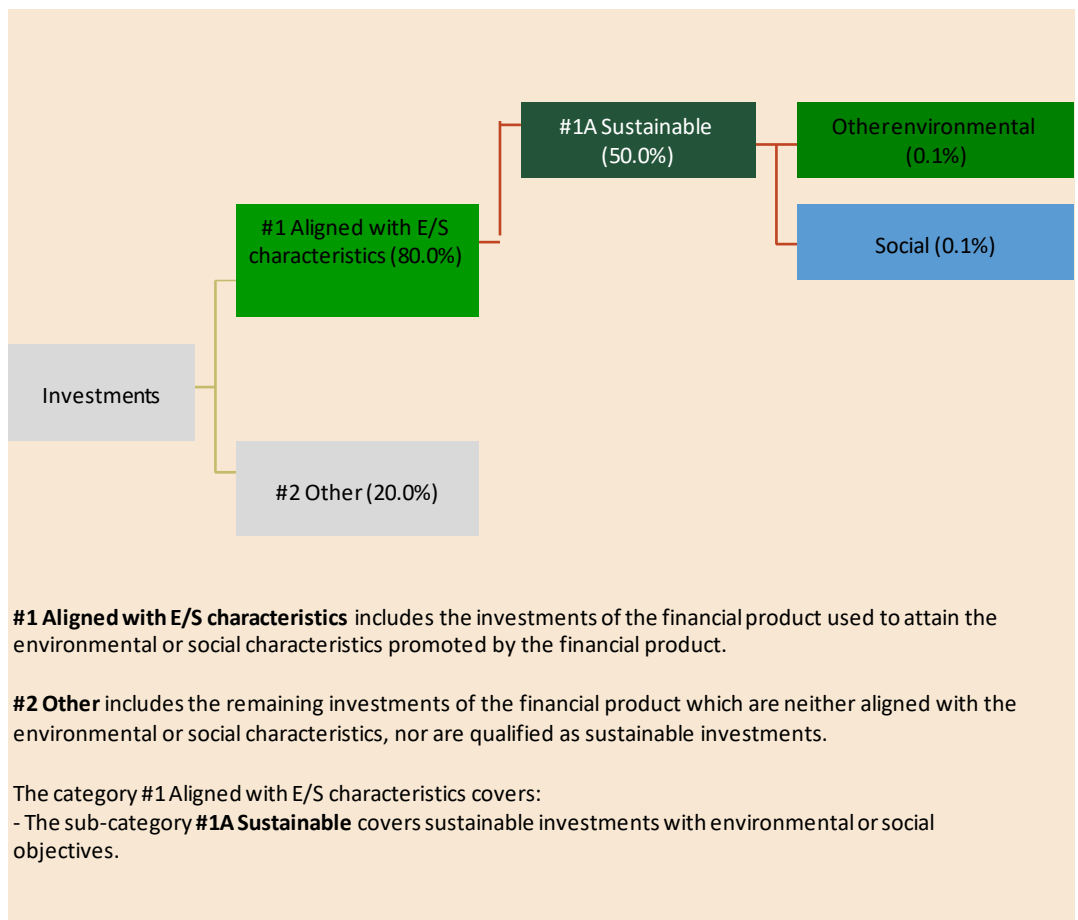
#1A Sustainable (50.0%)

Other environmental (0.1%)

#1 Aligned with E/S characteristics (80.0%)

Social (0.1%)

Investments

#2 Other (20.0%)

**#1 Aligned with E/S characteristics** includes the investments of the financial product used to attain the environmental or social characteristics promoted by the financial product.

**#2 Other** includes the remaining investments of the financial product which are neither aligned with the environmental or social characteristics, nor are qualified as sustainable investments.

The category #1 Aligned with E/S characteristics covers:
- The sub-category **#1A Sustainable** covers sustainable investments with environmental or social objectives.